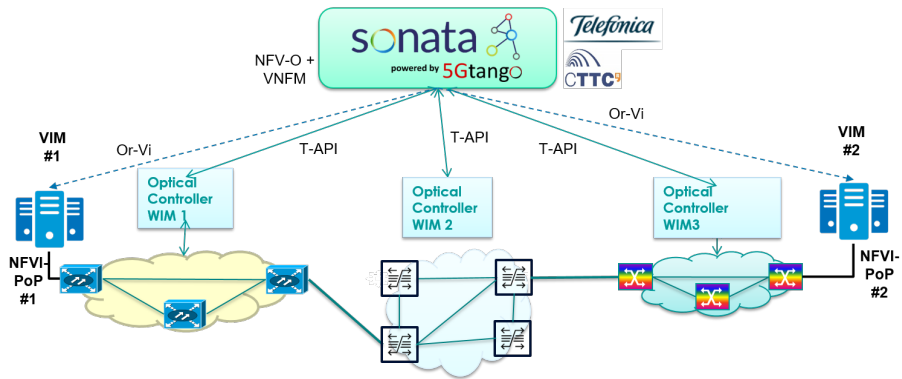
sonata
powered by 5Gtango

Telefonica

CTTC

NFV-O +
VNFM

Or-Vi

Or-Vi

VIM
#1

VIM
#2

T-API

T-API

T-API

Optical
Controller
WIM 1

Optical
Controller
WIM 2

Optical
Controller
WIM3

NFVI-
PoP
#1

NFVI-
PoP
#2